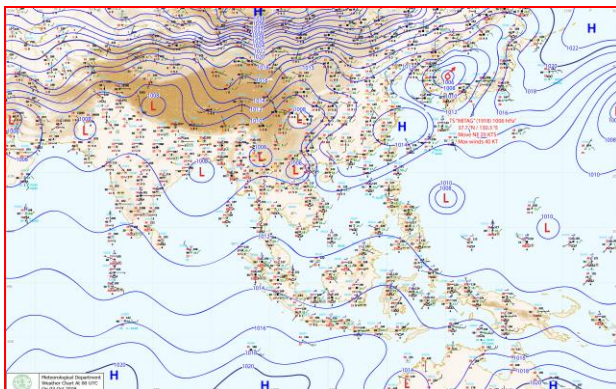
H
L
L
L
L
L
H
H
L
L
L
H
H
H
TS "MITAG" (1918) 1004 hPa
27.7°N / 130.5°E
Move NE 22 KT
Max winds 40 KT
1004
1010
1010
1014
1012
1016
1018
1022
1008
1006
1008
1004
1006
1020
Meteorological Department
Weather Chart At 00 UTC
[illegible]